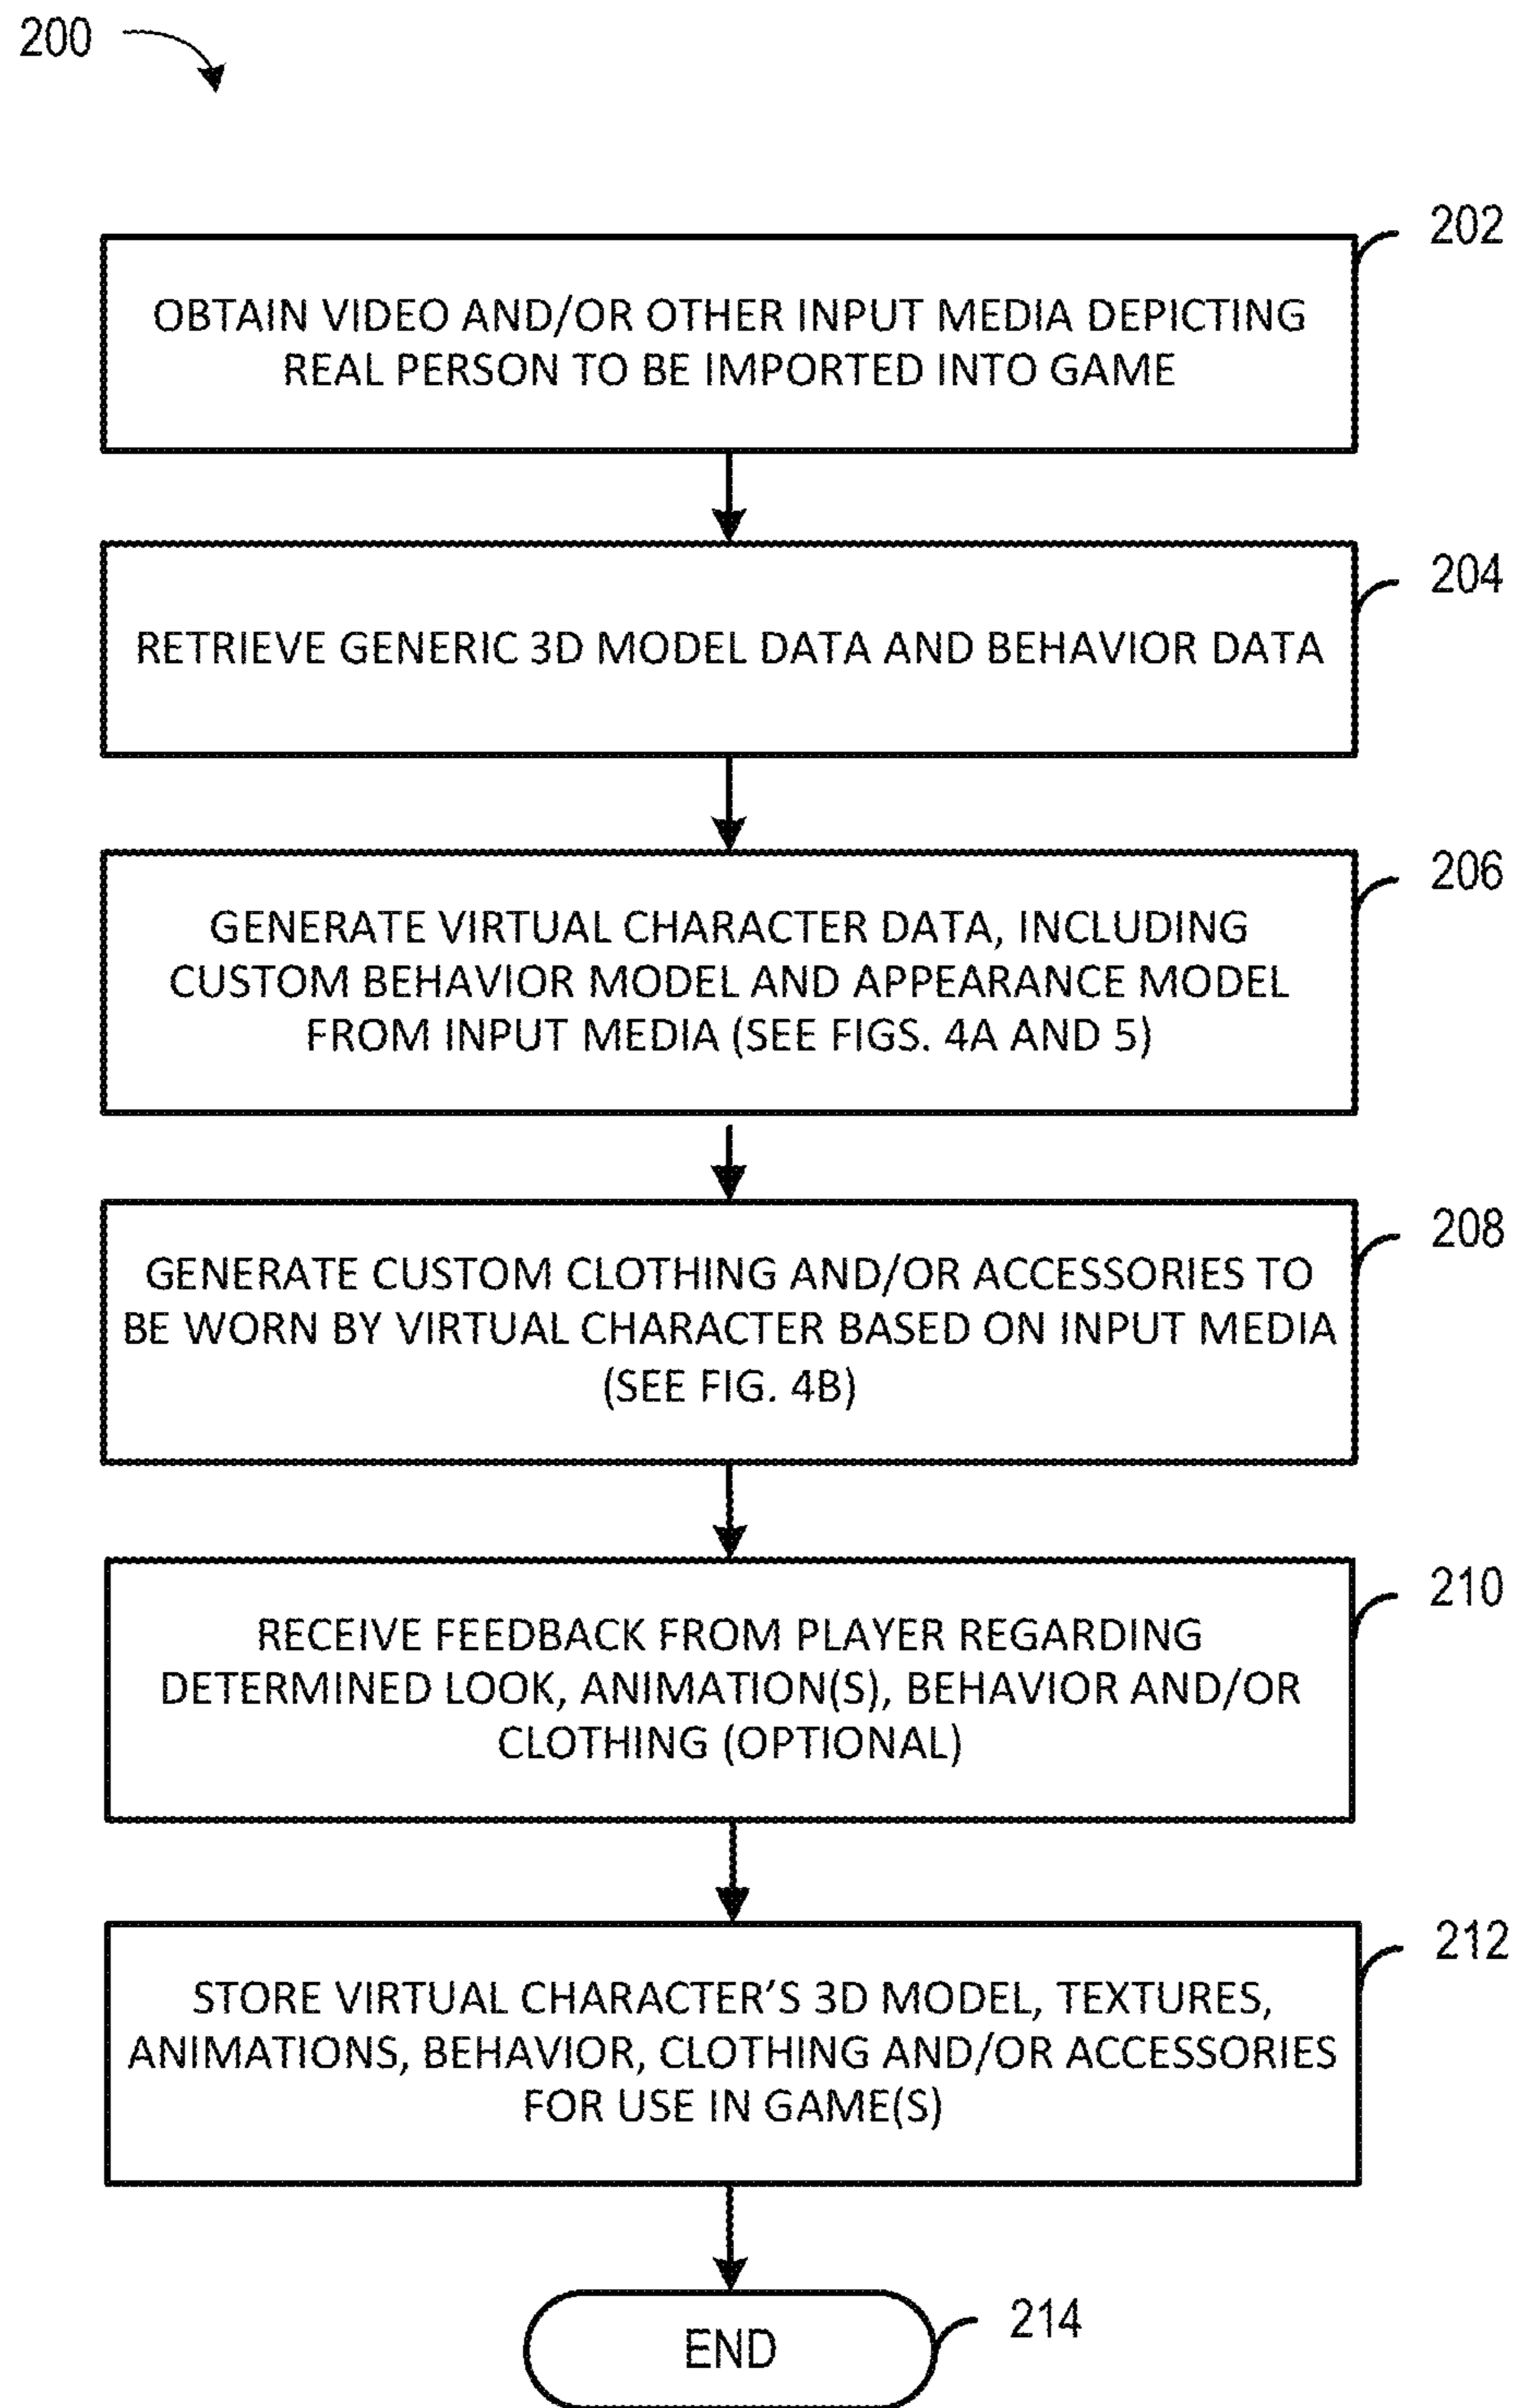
200

202

OBTAIN VIDEO AND/OR OTHER INPUT MEDIA DEPICTING REAL PERSON TO BE IMPORTED INTO GAME

204

RETRIEVE GENERIC 3D MODEL DATA AND BEHAVIOR DATA

206

GENERATE VIRTUAL CHARACTER DATA, INCLUDING CUSTOM BEHAVIOR MODEL AND APPEARANCE MODEL FROM INPUT MEDIA (SEE FIGS. 4A AND 5)

208

GENERATE CUSTOM CLOTHING AND/OR ACCESSORIES TO BE WORN BY VIRTUAL CHARACTER BASED ON INPUT MEDIA (SEE FIG. 4B)

210

RECEIVE FEEDBACK FROM PLAYER REGARDING DETERMINED LOOK, ANIMATION(S), BEHAVIOR AND/OR CLOTHING (OPTIONAL)

212

STORE VIRTUAL CHARACTER'S 3D MODEL, TEXTURES, ANIMATIONS, BEHAVIOR, CLOTHING AND/OR ACCESSORIES FOR USE IN GAME(S)

END

214